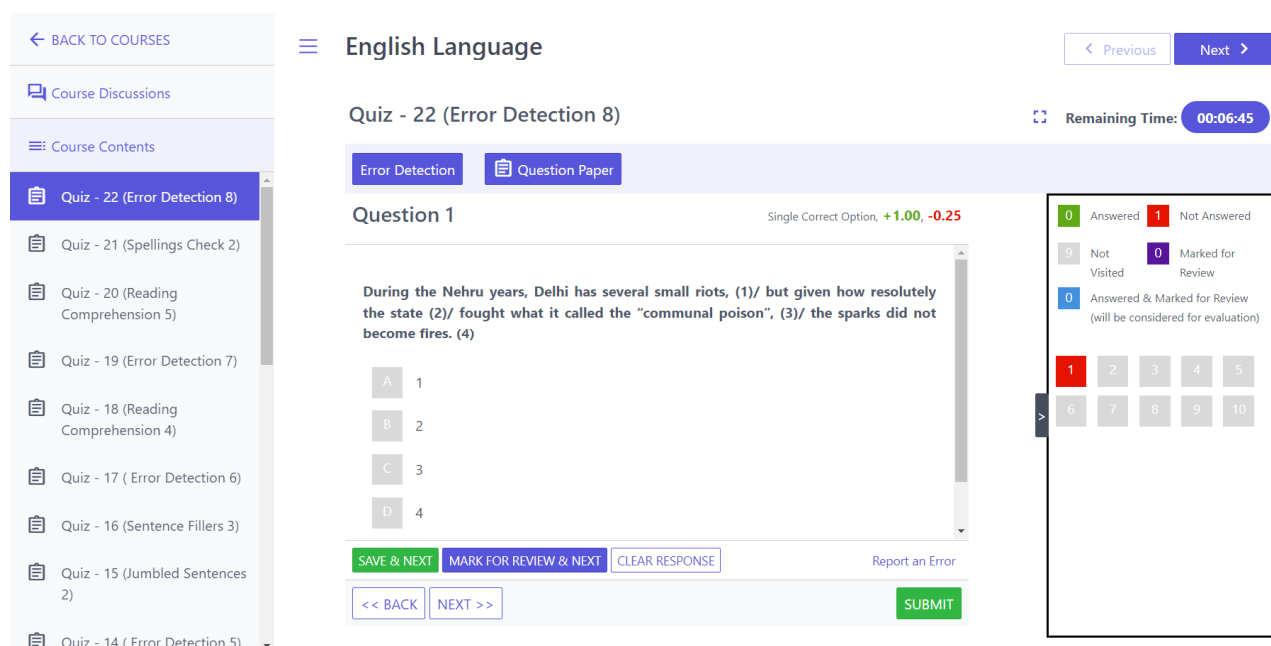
← BACK TO COURSES

Course Discussions

Course Contents

Quiz - 22 (Error Detection 8)

Quiz - 21 (Spellings Check 2)

Quiz - 20 (Reading Comprehension 5)

Quiz - 19 (Error Detection 7)

Quiz - 18 (Reading Comprehension 4)

Quiz - 17 ( Error Detection 6)

Quiz - 16 (Sentence Fillers 3)

Quiz - 15 (Jumbled Sentences 2)

Quiz - 14 ( Error Detection 5)

English Language

‹ Previous

Next ›

Quiz - 22 (Error Detection 8)

Remaining Time: 00:06:45

Error Detection

Question Paper

Question 1

Single Correct Option, +1.00, -0.25

During the Nehru years, Delhi has several small riots, (1)/ but given how resolutely the state (2)/ fought what it called the "communal poison", (3)/ the sparks did not become fires. (4)

A 1

B 2

C 3

D 4

SAVE & NEXT

MARK FOR REVIEW & NEXT

CLEAR RESPONSE

Report an Error

<< BACK

NEXT >>

SUBMIT

0 Answered

1 Not Answered

9 Not Visited

0 Marked for Review

0 Answered & Marked for Review (will be considered for evaluation)

1 2 3 4 5
6 7 8 9 10

>